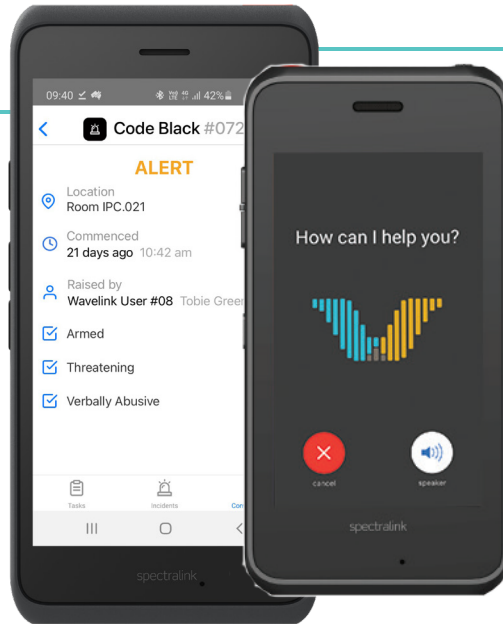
09:40 42%

Code Black #072

ALERT

Location
Room IPC.021

Commenced
21 days ago 10:42 am

Raised by
Wavelink User #08 Tobie Gree

Armed

Threatening

Verbally Abusive

Tasks Incidents Con

spectralink

How can I help you?

cancel speaker

spectralink